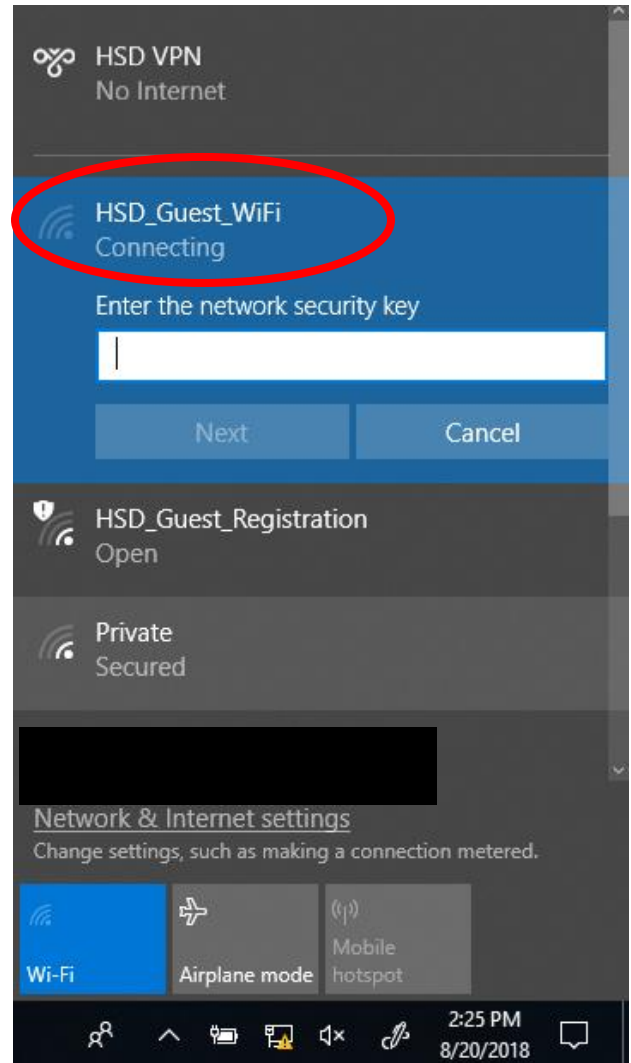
HSD VPN
No Internet

HSD_Guest_WiFi
Connecting

Enter the network security key

Next

Cancel

HSD_Guest_Registration
Open

Private
Secured

Network & Internet settings
Change settings, such as making a connection metered.

Wi-Fi

Airplane mode

Mobile hotspot

2:25 PM
8/20/2018